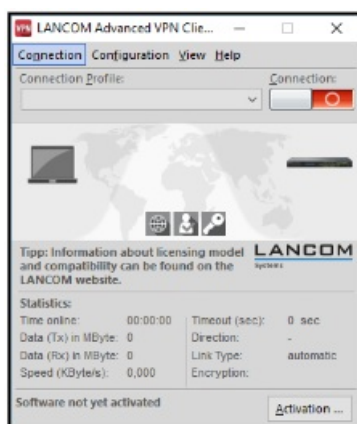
LANCOM Advanced VPN Clie...

Connection Configuration View Help

Connection Profile:

Connection:

Tipp: Information about licensing model and compatibility can be found on the LANCOM website.

LANCOM Systems

Statistics:

Time online: 00:00:00
Data (Tx) in MByte: 0
Data (Rx) in MByte: 0
Speed (KByte/s): 0,000

Timeout (sec): 0 sec
Direction: -
Link Type: automatic
Encryption:

Software not yet activated

Activation ...